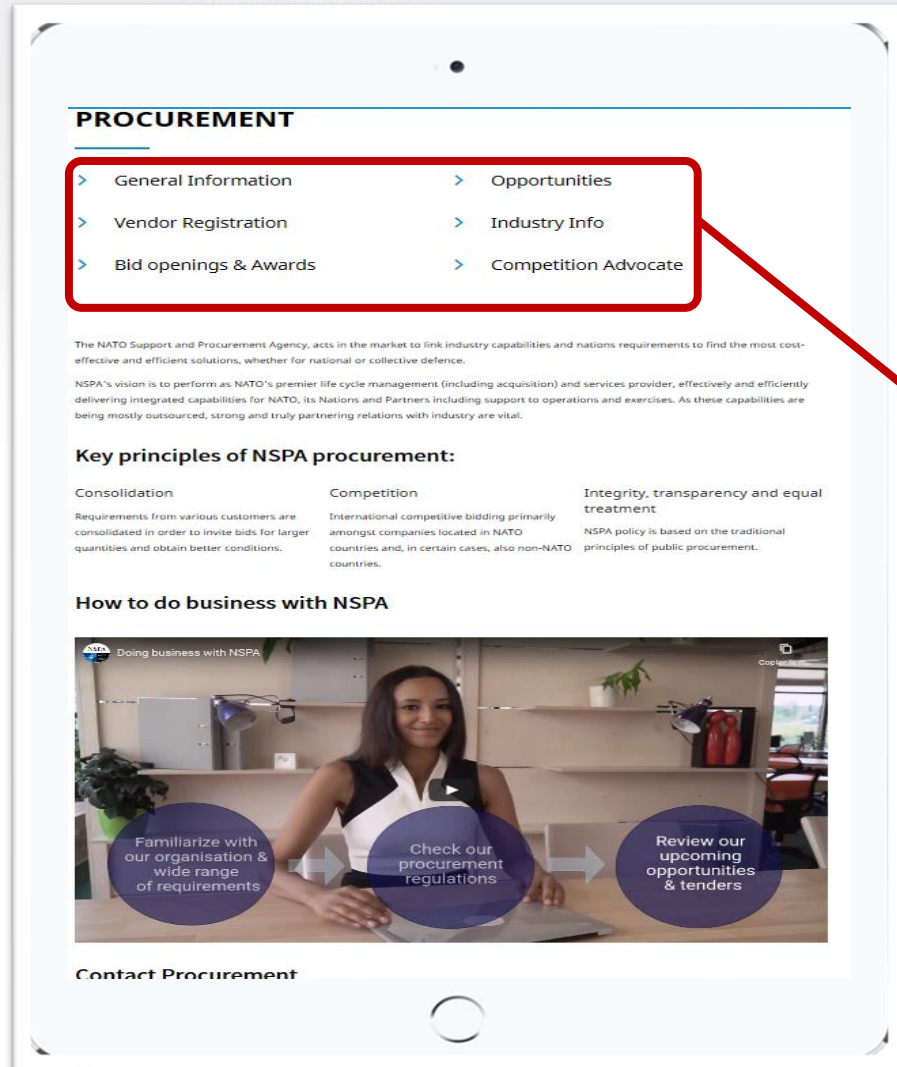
PROCUREMENT

General Information

Vendor Registration

Bid openings & Awards

Opportunities

Industry Info

Competition Advocate

The NATO Support and Procurement Agency, acts in the market to link industry capabilities and nations requirements to find the most cost-effective and efficient solutions, whether for national or collective defence.

NSPA's vision is to perform as NATO's premier life cycle management (including acquisition) and services provider, effectively and efficiently delivering integrated capabilities for NATO, its Nations and Partners including support to operations and exercises. As these capabilities are being mostly outsourced, strong and truly partnering relations with industry are vital.

Key principles of NSPA procurement:

Consolidation

Requirements from various customers are consolidated in order to invite bids for larger quantities and obtain better conditions.

Competition

International competitive bidding primarily amongst companies located in NATO countries and, in certain cases, also non-NATO countries.

Integrity, transparency and equal treatment

NSPA policy is based on the traditional principles of public procurement.

How to do business with NSPA

Doing business with NSPA

Copier le li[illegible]

Familiarize with our organisation & wide range of requirements

Check our procurement regulations

Review our upcoming opportunities & tenders

Contact Procurement